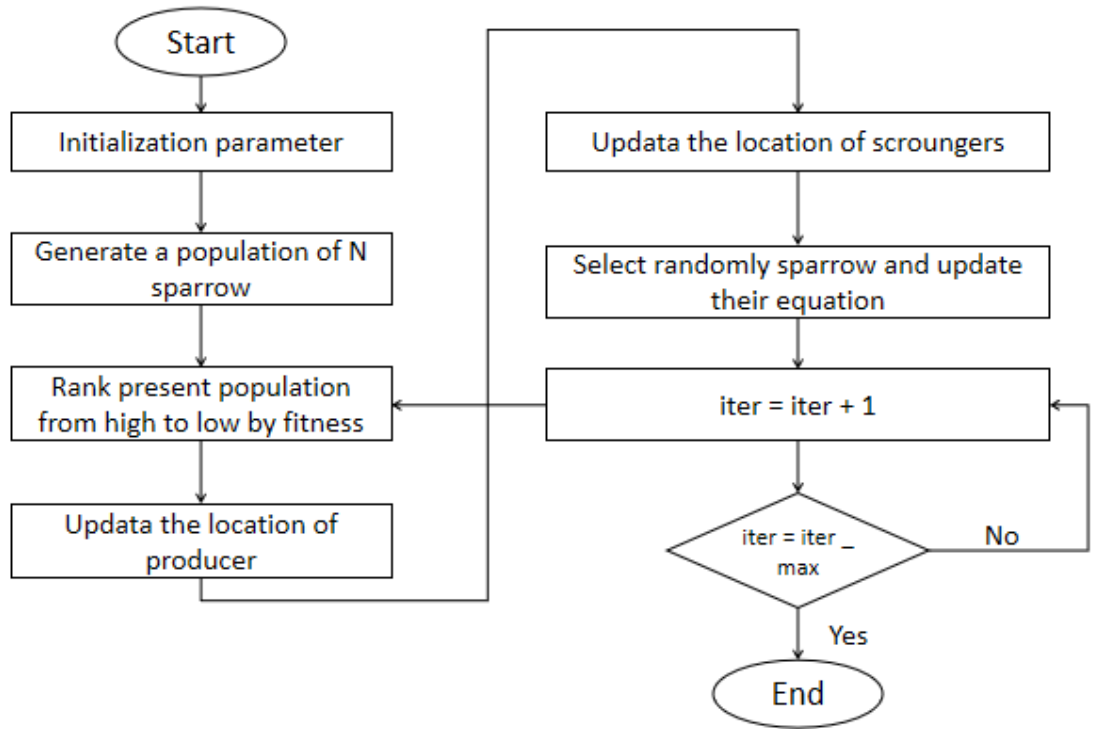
Start

Initialization parameter

Generate a population of N sparrow

Rank present population from high to low by fitness

Updata the location of producer

Updata the location of scroungers

Select randomly sparrow and update their equation

iter = iter + 1

iter = iter _ max

No

Yes

End